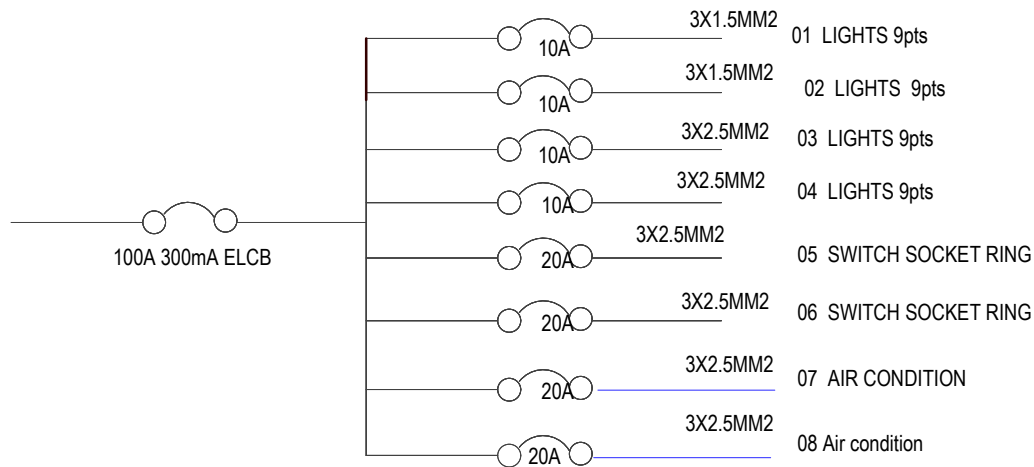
100A 300mA ELCB

10A 3X1.5MM2 01 LIGHTS 9pts

10A 3X1.5MM2 02 LIGHTS 9pts

10A 3X2.5MM2 03 LIGHTS 9pts

10A 3X2.5MM2 04 LIGHTS 9pts

20A 3X2.5MM2 05 SWITCH SOCKET RING

20A 3X2.5MM2 06 SWITCH SOCKET RING

20A 3X2.5MM2 07 AIR CONDITION

20A 3X2.5MM2 08 Air condition